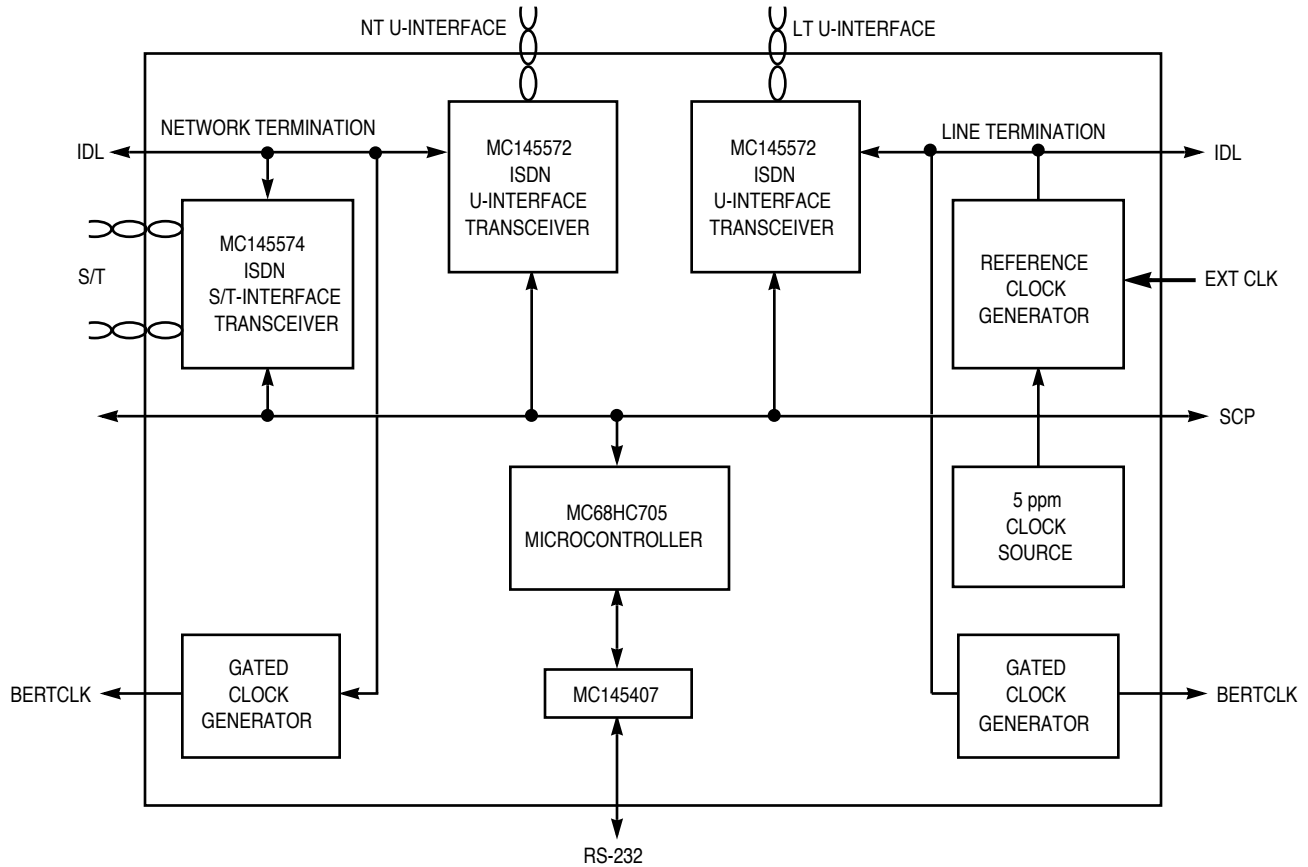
NT U-INTERFACE

LT U-INTERFACE

NETWORK TERMINATION

IDL

MC145572
ISDN
U-INTERFACE
TRANSCEIVER

MC145572
ISDN
U-INTERFACE
TRANSCEIVER

LINE TERMINATION

IDL

MC145574
ISDN
S/T-INTERFACE
TRANSCEIVER

S/T

REFERENCE
CLOCK
GENERATOR

EXT CLK

SCP

MC68HC705
MICROCONTROLLER

5 ppm
CLOCK
SOURCE

BERTCLK

GATED
CLOCK
GENERATOR

MC145407

GATED
CLOCK
GENERATOR

BERTCLK

RS-232